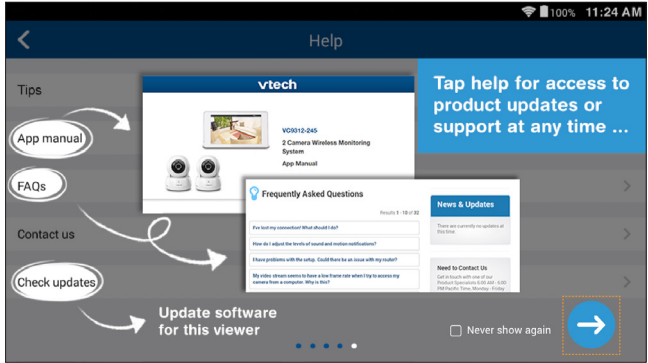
100% 11:24 AM

Help

Tips

App manual

FAQs

Contact us

Check updates

vtech

VC9312-245

2 Camera Wireless Monitoring System

App Manual

Tap help for access to product updates or support at any time ...

Frequently Asked Questions

Results 1 - 10 of 32

I've lost my connection! What should I do?

How do I adjust the levels of sound and motion notifications?

I have problems with the setup. Could there be an issue with my router?

My video stream seems to have a low frame rate when I try to access my camera from a computer. Why is this?

News & Updates

There are currently no updates at this time.

Need to Contact Us

Get in touch with one of our Product Specialists 6:00 AM - 6:00 PM Pacific Time, Monday - Friday

Update software for this viewer

Never show again